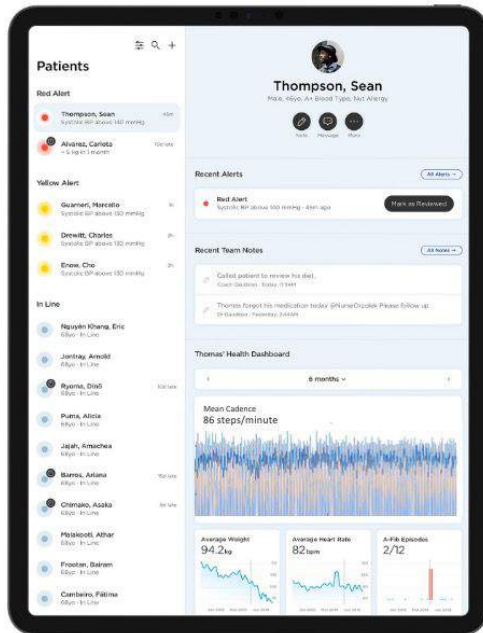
Patients

Red Alert

Thompson, Sean
Systolic BP above 140 mmHg
45m

Alvarez, Carlota
+ 5 kg in 1 month
10d late

Yellow Alert

Guarneri, Marcello
Systolic BP above 130 mmHg
1h

Drewitt, Charles
Systolic BP above 130 mmHg
2h

Enow, Cho
Systolic BP above 130 mmHg
3h

In Line

Nguyên Khang, Eric
68yo · In Line

Jontray, Arnold
68yo · In Line

Ryoma, Diso
68yo · In Line
10d late

Puma, Alicia
68yo · In Line

Jajah, Amachea
68yo · In Line

Barros, Ariana
68yo · In Line
10d late

Chimako, Asaka
68yo · In Line
8d late

Malakooti, Athar
68yo · In Line

Frootan, Bairam
68yo · In Line

Cambeiro, Fátima
68yo · In Line

Thompson, Sean
Male, 46yo, A+ Blood Type, Nut Allergy

Note Message More

Recent Alerts
All Alerts →

Red Alert
Systolic BP above 140 mmHg · 45m ago
Mark as Reviewed

Recent Team Notes
All Notes →

Called patient to review his diet.
Coach Davidson · Today, 11AM

Thomas forgot his medication today @NurseDrzolek Please follow up.
Dr Davidson · Yesterday, 2:44PM

Thomas' Health Dashboard

6 months

Mean Cadence
86 steps/minute

Average Weight
94.2kg

Average Heart Rate
82bpm

A-Fib Episodes
2/12